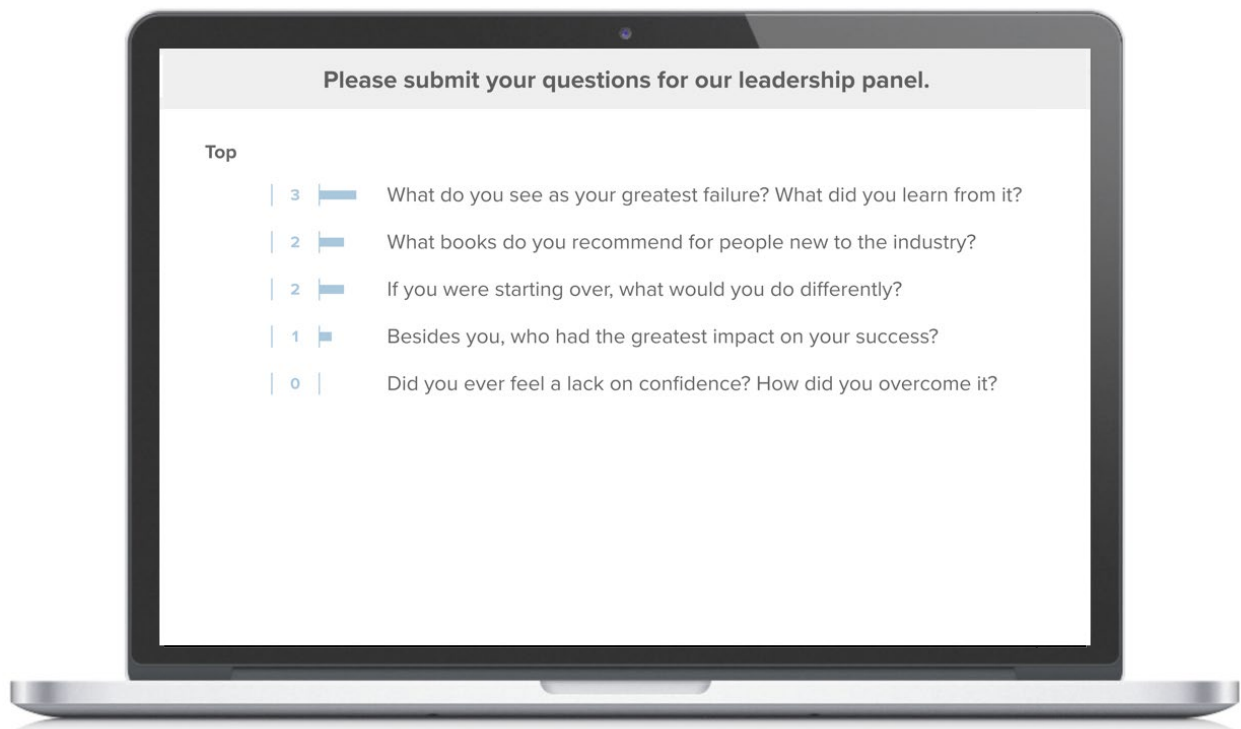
Please submit your questions for our leadership panel.

Top

3 What do you see as your greatest failure? What did you learn from it?

2 What books do you recommend for people new to the industry?

2 If you were starting over, what would you do differently?

1 Besides you, who had the greatest impact on your success?

0 Did you ever feel a lack on confidence? How did you overcome it?